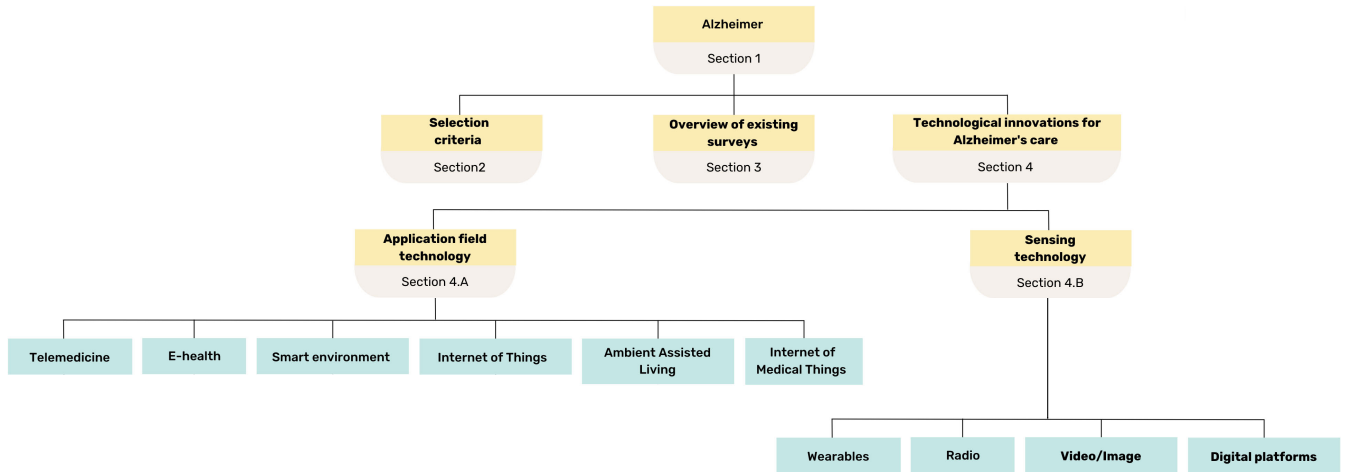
Alzheimer
Section 1

Selection criteria
Section2

Overview of existing surveys
Section 3

Technological innovations for Alzheimer's care
Section 4

Application field technology
Section 4.A

Sensing technology
Section 4.B

Telemedicine

E-health

Smart environment

Internet of Things

Ambient Assisted Living

Internet of Medical Things

Wearables

Radio

Video/Image

Digital platforms